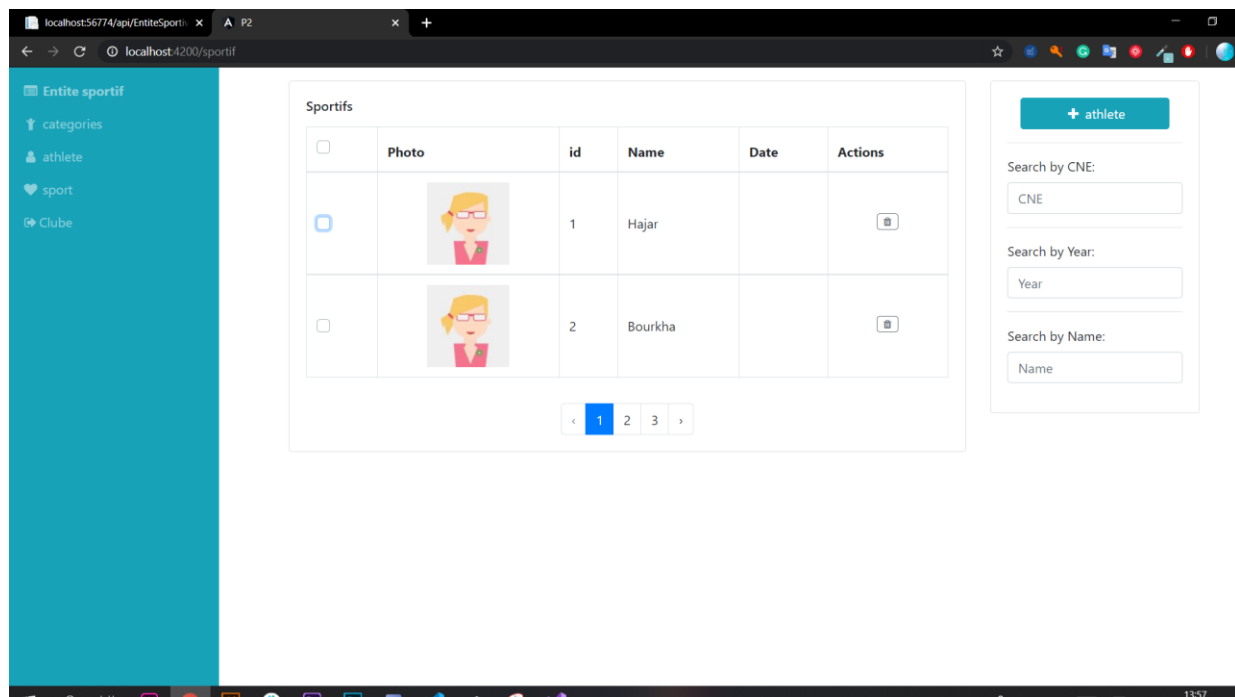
localhost:56774/api/EntiteSporti ×
P2 ×
+
localhost:4200/sportif

Entite sportif
categories
athlete
sport
Clube

Sportifs

| | Photo | id | Name | Date | Actions |
|---|---|---|---|---|---|
| | | 1 | Hajar | | |
| | | 2 | Bourkha | | |

‹ 1 2 3 ›

+ athlete

Search by CNE:
CNE

Search by Year:
Year

Search by Name:
Name

13:57